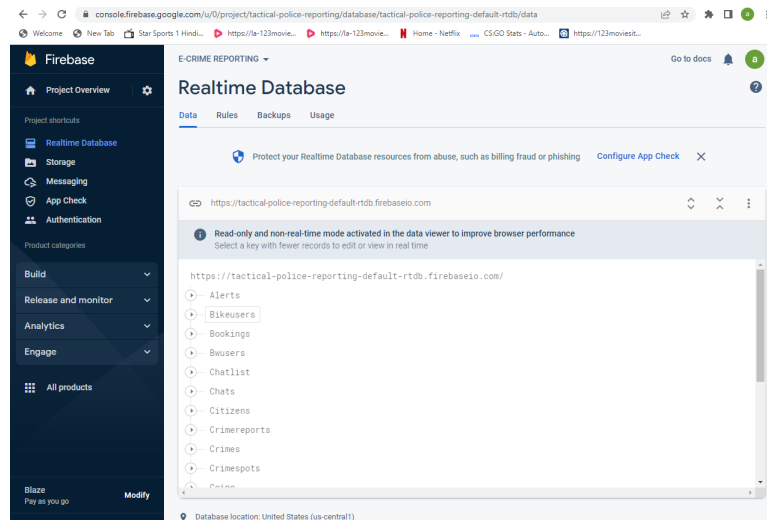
console.firebase.google.com/u/0/project/tactical-police-reporting/database/tactical-police-reporting-default-rtdb/data

Welcome New Tab Star Sports 1 Hindi... https://a-123movie... https://a-123movie... Home - Netflix CS:GO Stats - Auto... https://123moviesit...

Firebase
Project Overview
Project shortcuts
Realtime Database
Storage
Messaging
App Check
Authentication
Product categories
Build
Release and monitor
Analytics
Engage
All products
Blaze
Pay as you go
Modify

E-CRIME REPORTING
Go to docs
a
Realtime Database
Data Rules Backups Usage

Protect your Realtime Database resources from abuse, such as billing fraud or phishing Configure App Check

https://tactical-police-reporting-default-rtdb.firebaseio.com

Read-only and non-real-time mode activated in the data viewer to improve browser performance
Select a key with fewer records to edit or view in real time

https://tactical-police-reporting-default-rtdb.firebaseio.com/
Alerts
Bikeusers
Bookings
Bwusers
Chatlist
Chats
Citizens
Crimereports
Crimes
Crimespots
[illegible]

Database location: United States (us-central1)